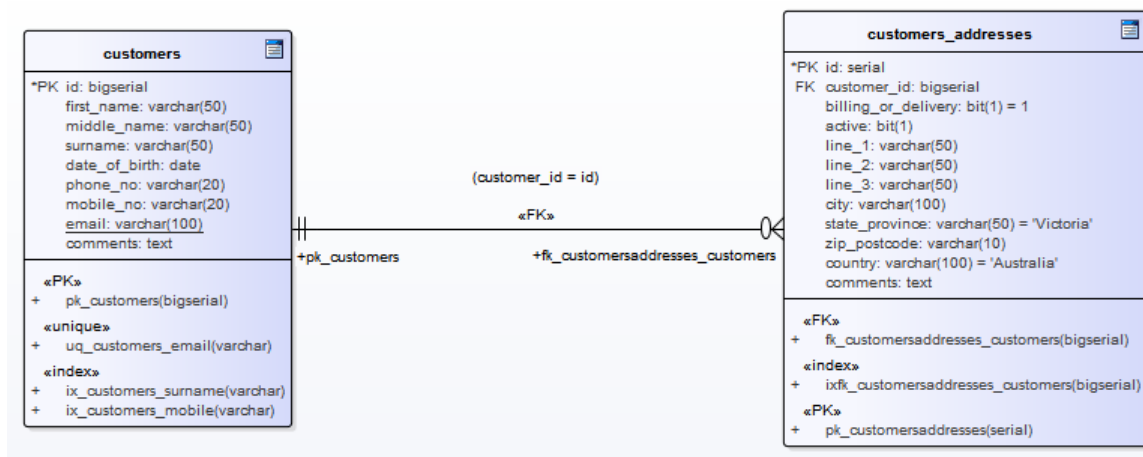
customers

*PK id: bigserial
first_name: varchar(50)
middle_name: varchar(50)
surname: varchar(50)
date_of_birth: date
phone_no: varchar(20)
mobile_no: varchar(20)
email: varchar(100)
comments: text

«PK»
+ pk_customers(bigserial)
«unique»
+ uq_customers_email(varchar)
«index»
+ ix_customers_surname(varchar)
+ ix_customers_mobile(varchar)

(customer_id = id)

«FK»

+pk_customers

+fk_customersaddresses_customers

customers_addresses

*PK id: serial
FK customer_id: bigserial
billing_or_delivery: bit(1) = 1
active: bit(1)
line_1: varchar(50)
line_2: varchar(50)
line_3: varchar(50)
city: varchar(100)
state_province: varchar(50) = 'Victoria'
zip_postcode: varchar(10)
country: varchar(100) = 'Australia'
comments: text

«FK»
+ fk_customersaddresses_customers(bigserial)
«index»
+ ixfk_customersaddresses_customers(bigserial)
«PK»
+ pk_customersaddresses(serial)